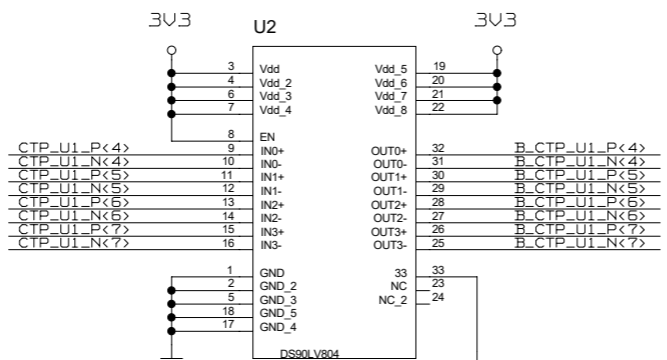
3V3

U2

3V3

3 Vdd
4 Vdd_2
6 Vdd_3
7 Vdd_4
8 EN
CTP_U1_P<4> 9 IN0+
CTP_U1_N<4> 10 IN0-
CTP_U1_P<5> 11 IN1+
CTP_U1_N<5> 12 IN1-
CTP_U1_P<6> 13 IN2+
CTP_U1_N<6> 14 IN2-
CTP_U1_P<7> 15 IN3+
CTP_U1_N<7> 16 IN3-
1 GND
2 GND_2
5 GND_3
18 GND_5
17 GND_4

Vdd_5 19
Vdd_6 20
Vdd_7 21
Vdd_8 22
OUT0+ 32 B_CTP_U1_P<4>
OUT0- 31 B_CTP_U1_N<4>
OUT1+ 30 B_CTP_U1_P<5>
OUT1- 29 B_CTP_U1_N<5>
OUT2+ 28 B_CTP_U1_P<6>
OUT2- 27 B_CTP_U1_N<6>
OUT3+ 26 B_CTP_U1_P<7>
OUT3- 25 B_CTP_U1_N<7>
33 33
NC 23
NC_2 24

DS90LV804